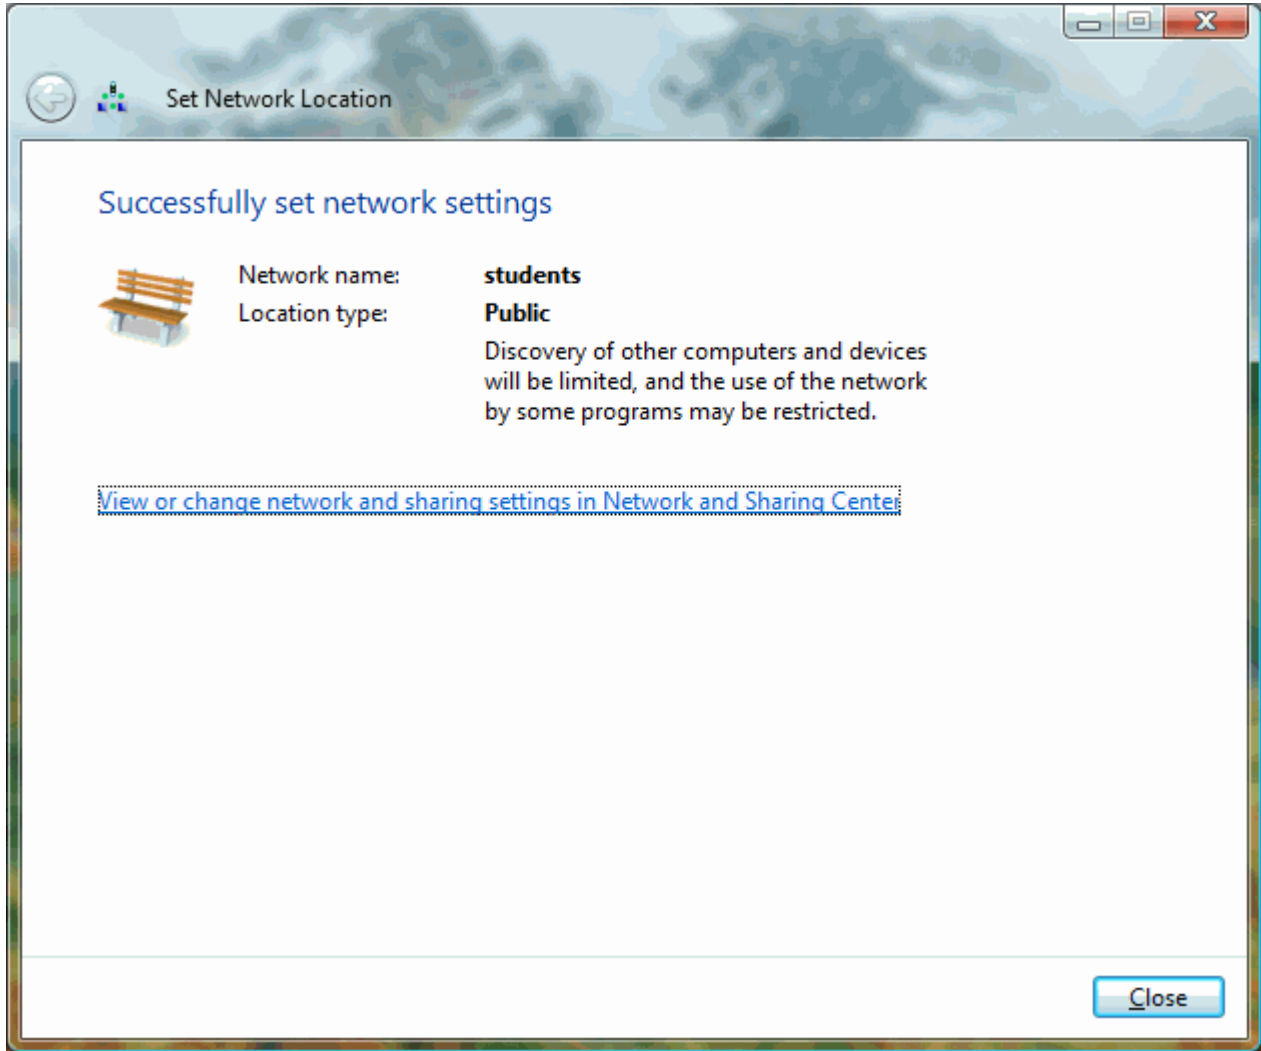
Set Network Location

Successfully set network settings

Network name: students

Location type: Public

Discovery of other computers and devices will be limited, and the use of the network by some programs may be restricted.

View or change network and sharing settings in Network and Sharing Center

Close